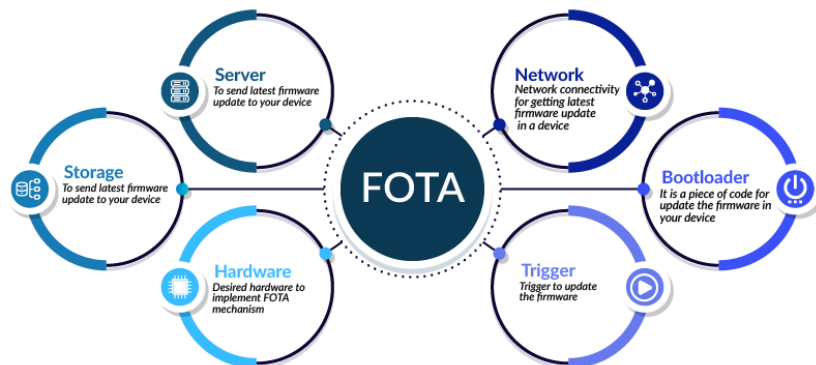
Server
To send latest firmware update to your device

Network
Network connectivity for getting latest firmware update in a device

Storage
To send latest firmware update to your device

FOTA

Bootloader
It is a piece of code for update the firmware in your device

Hardware
Desired hardware to implement FOTA mechanism

Trigger
Trigger to update the firmware